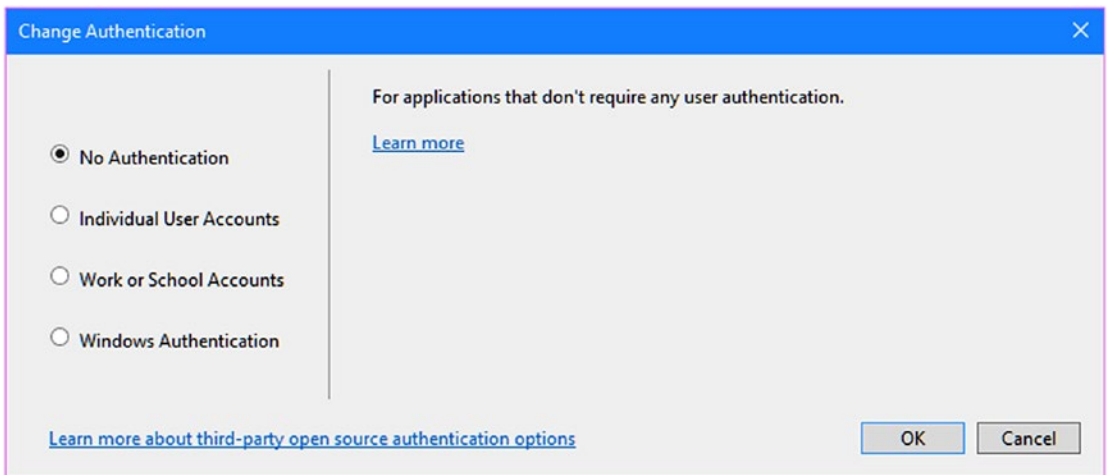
Change Authentication

X

No Authentication

Individual User Accounts

Work or School Accounts

Windows Authentication

For applications that don't require any user authentication.

Learn more

Learn more about third-party open source authentication options

OK

Cancel